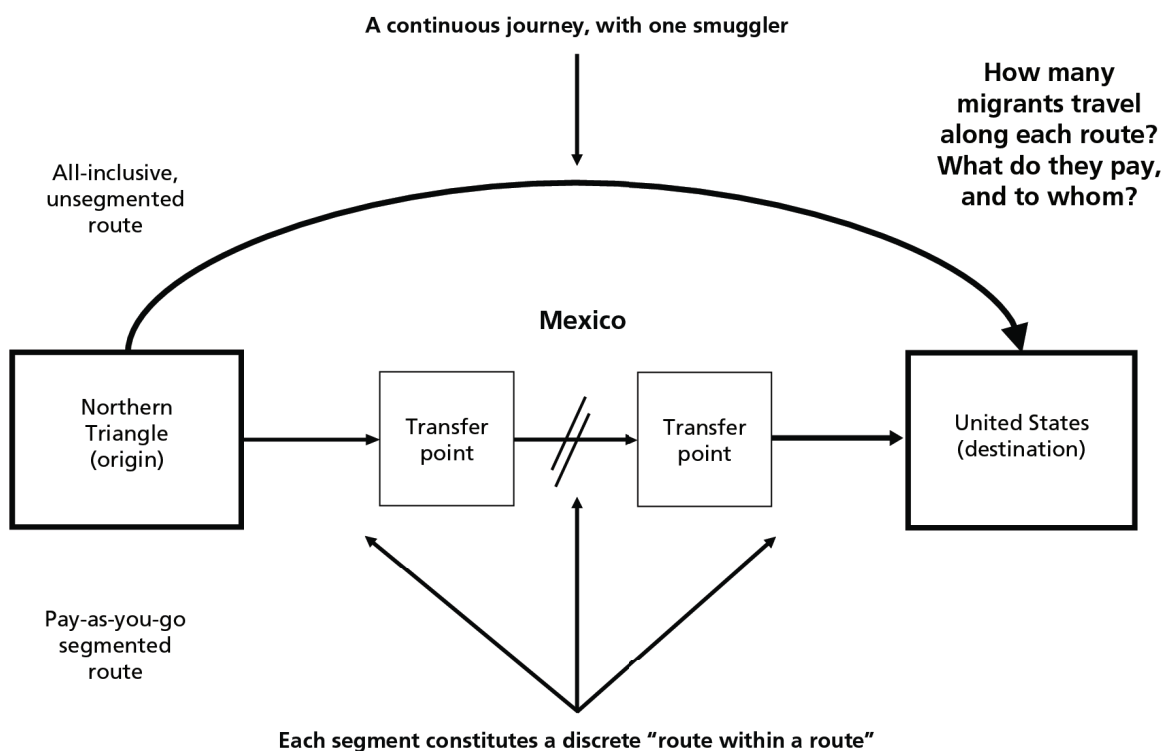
A continuous journey, with one smuggler

How many migrants travel along each route? What do they pay, and to whom?

All-inclusive, unsegmented route

Mexico

Northern Triangle (origin)

Transfer point

Transfer point

United States (destination)

Pay-as-you-go segmented route

Each segment constitutes a discrete "route within a route"